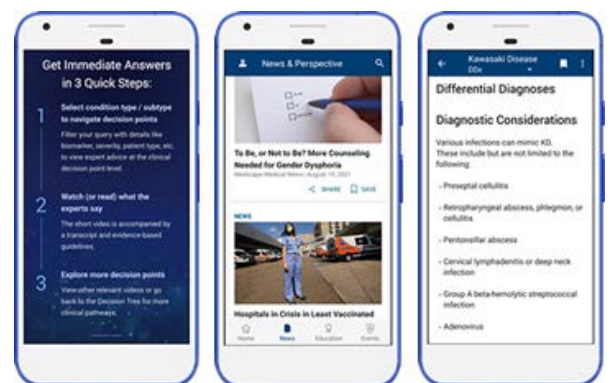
Get Immediate Answers in 3 Quick Steps:

1 Select condition type / subtype to navigate decision points

Filter your query with details like biomarker, severity, patient type, etc. to view expert advice at the clinical decision point level.

2 Watch (or read) what the experts say

The short video is accompanied by a transcript and evidence-based guidelines.

3 Explore more decision points

View other relevant videos or go back to the Decision Tree for more clinical pathways.

News & Perspective

To Be, or Not to Be? More Counseling Needed for Gender Dysphoria

Medscape Medical News | August 16, 2021

SHARE SAVE

NEWS

Hospitals in Crisis in Least Vaccinated

Home News Education Events

Kawasaki Disease

DDx

Differential Diagnoses

Diagnostic Considerations

Various infections can mimic KD. These include but are not limited to the following:

- Preseptal cellulitis

- Retropharyngeal abscess, phlegmon, or cellulitis

- Peritonsillar abscess

- Cervical lymphadenitis or deep neck infection

- Group A beta-hemolytic streptococcal infection

- Adenovirus